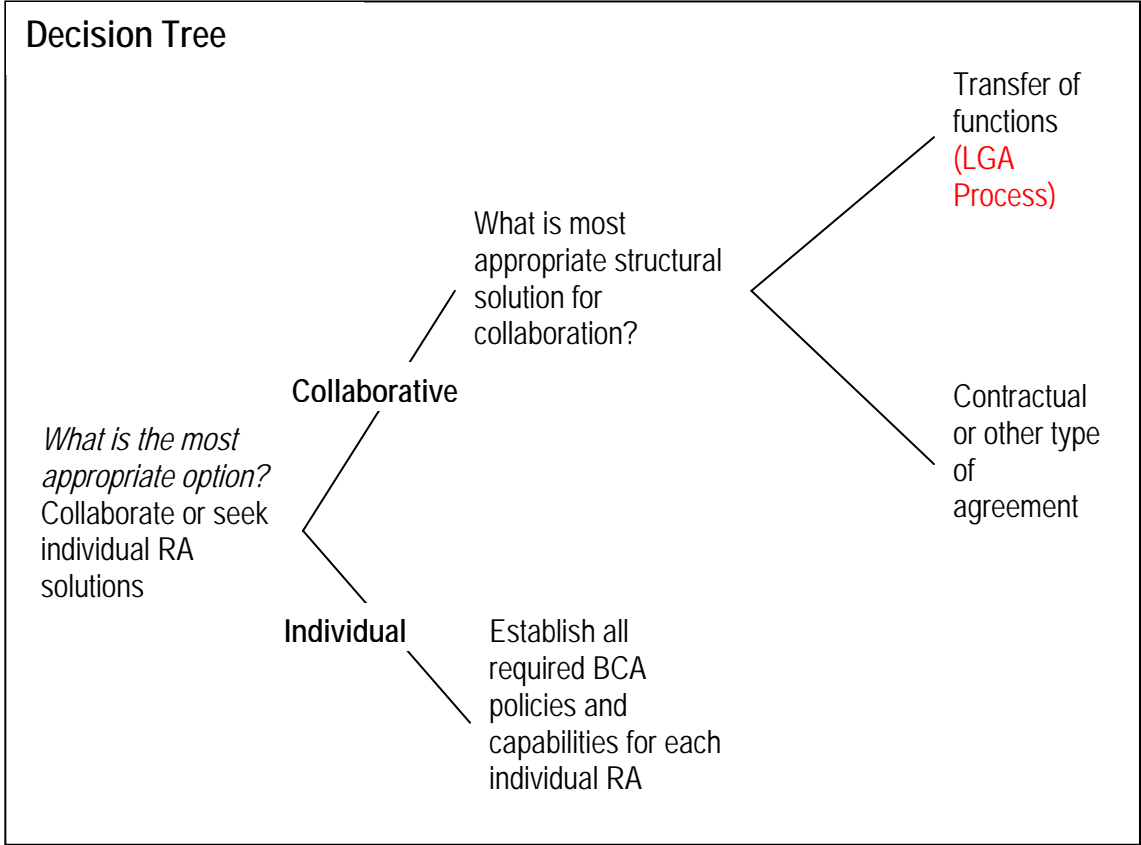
Decision Tree

What is the most appropriate option? Collaborate or seek individual RA solutions

Collaborative

What is most appropriate structural solution for collaboration?

Transfer of functions (LGA Process)

Contractual or other type of agreement

Individual

Establish all required BCA policies and capabilities for each individual RA